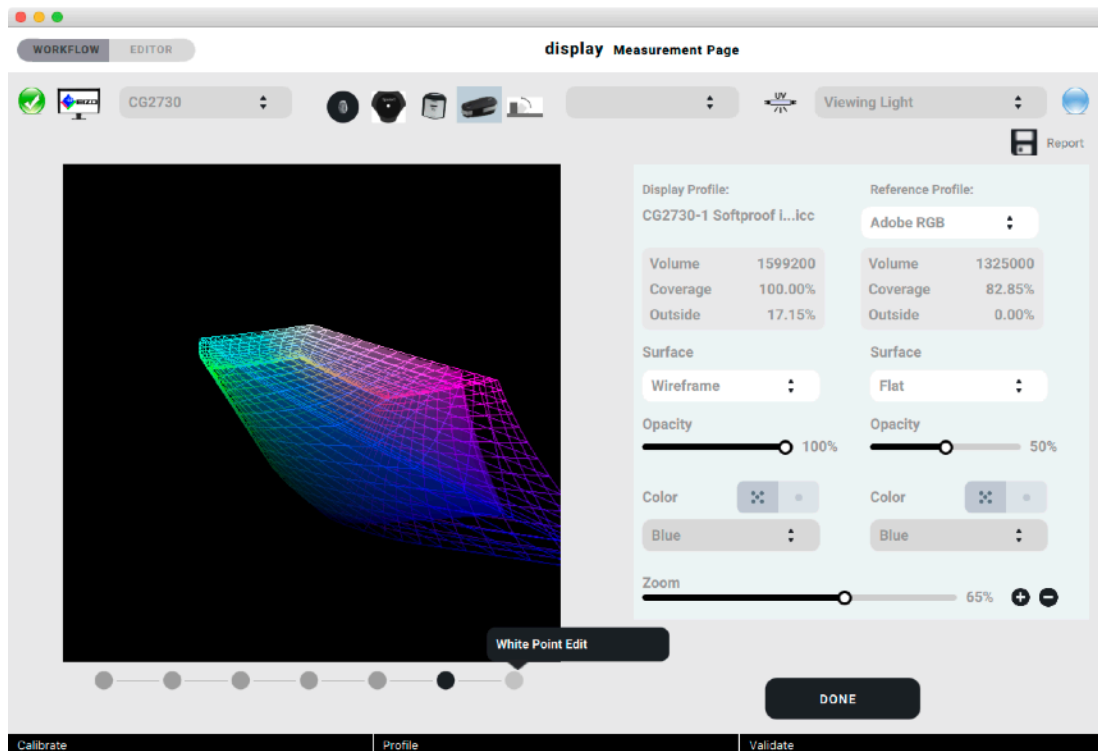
WORKFLOW EDITOR

display Measurement Page

CG2730

UV

Viewing Light

Report

Display Profile:
CG2730-1 Softproof i...icc

Reference Profile:
Adobe RGB

| Volume | 1599200 |
|---|---|
| Coverage | 100.00% |
| Outside | 17.15% |

| Volume | 1325000 |
|---|---|
| Coverage | 82.85% |
| Outside | 0.00% |

Surface
Wireframe

Surface
Flat

Opacity
100%

Opacity
50%

Color
Blue

Color
Blue

Zoom
65%

White Point Edit

DONE

Calibrate
Profile
Validate